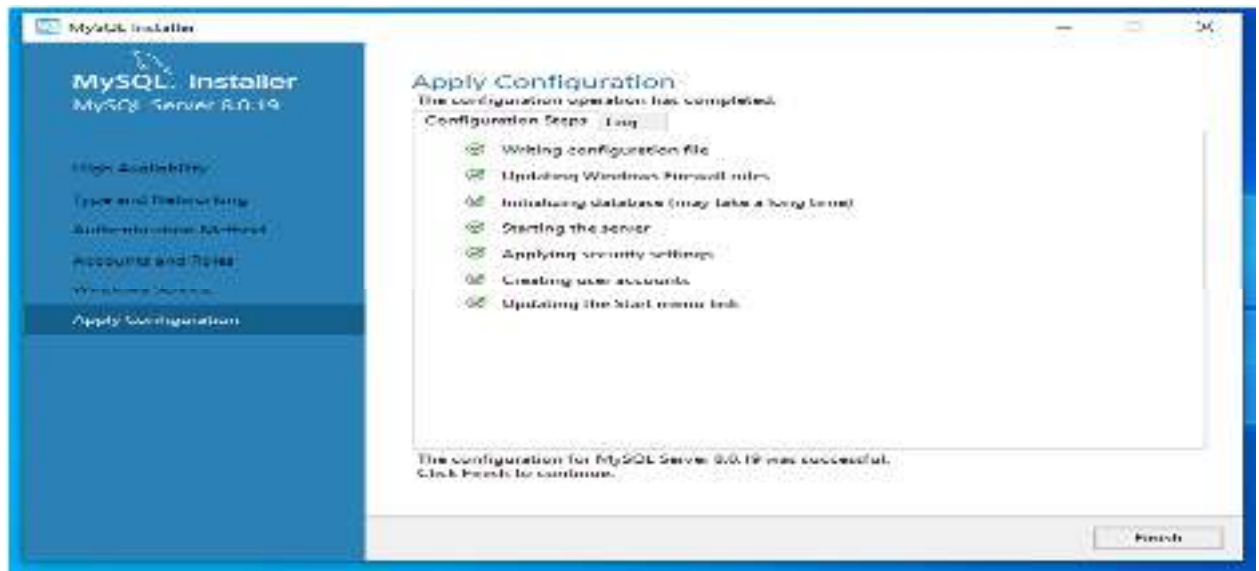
MySQL Installer

MySQL. Installer
MySQL Server 8.0.19

High Availability
Type and Networking
Authentication Method
Accounts and Roles
Windows Service
Apply Configuration

Apply Configuration
The configuration operation has completed.

Configuration Steps | Log

Writing configuration file
Updating Windows Firewall rules
Initializing database (may take a long time)
Starting the server
Applying security settings
Creating user accounts
Updating the Start menu link

The configuration for MySQL Server 8.0.19 was successful.
Click Finish to continue.

Finish